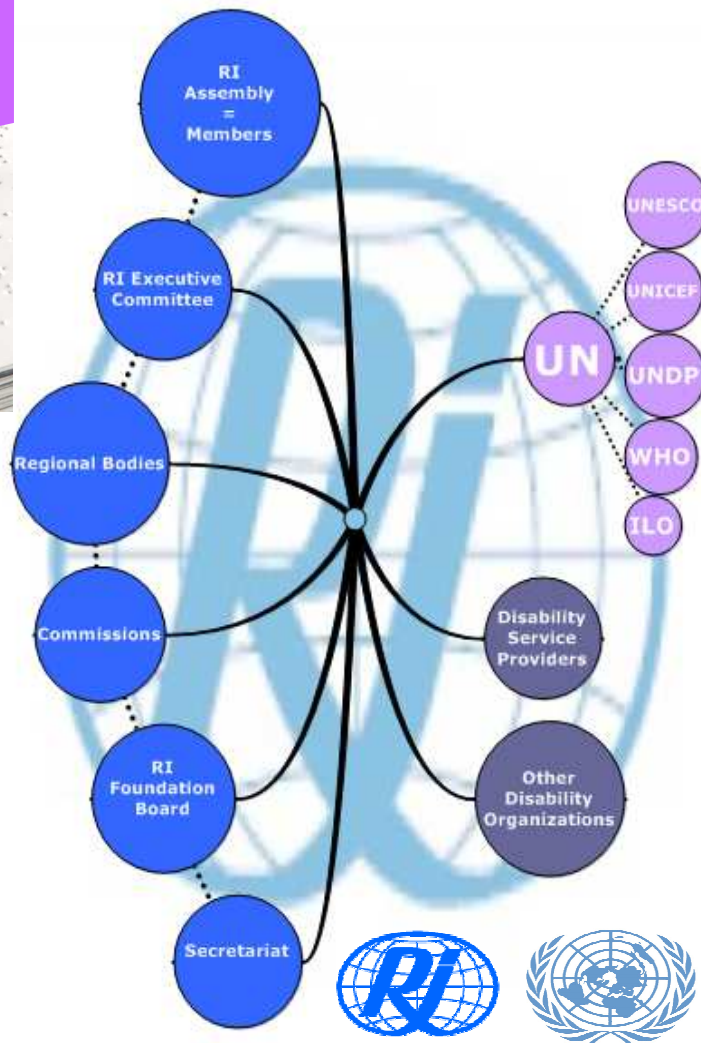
RI Assembly = Members

RI Executive Committee

Regional Bodies

Commissions

RI Foundation Board

Secretariat

UN

UNESCO

UNICEF

UNDP

WHO

ILO

Disability Service Providers

Other Disability Organizations

RI